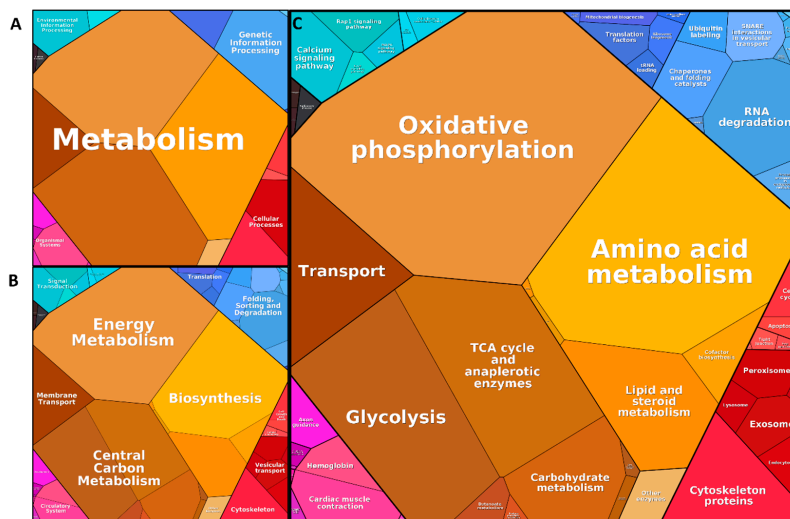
A

Environmental Information Processing

Genetic Information Processing

Metabolism

Cellular Processes

Organismal Systems

B

Signal Transduction

Translation

Folding, Sorting and Degradation

Energy Metabolism

Membrane Transport

Biosynthesis

Central Carbon Metabolism

Vesicular transport

Circulatory System

Cytoskeleton

C

Rap1 signaling pathway

Calcium signaling pathway

Mitochondrial biogenesis

Translation factors

Ubiquitin labeling

SNARE interactions in vesicular transport

tRNA loading

Chaperones and folding catalysts

RNA degradation

Oxidative phosphorylation

Amino acid metabolism

Transport

TCA cycle and anaplerotic enzymes

Cofactor biosynthesis

Apoptosis

Peroxisome

Lysosome

Exosome

Lipid and steroid metabolism

Glycolysis

Drug resistance

Hemoglobin

Cardiac muscle contraction

Carbohydrate metabolism

Other glycans

Cytoskeleton proteins